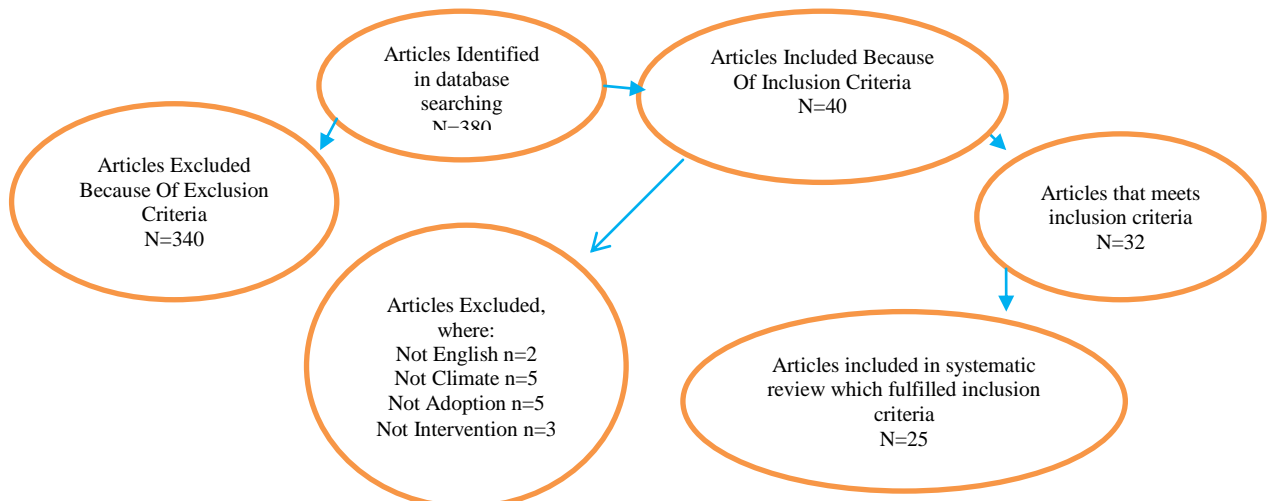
Articles Identified in database searching N=380

Articles Included Because Of Inclusion Criteria N=40

Articles Excluded Because Of Exclusion Criteria N=340

Articles that meets inclusion criteria N=32

Articles Excluded, where: Not English n=2 Not Climate n=5 Not Adoption n=5 Not Intervention n=3

Articles included in systematic review which fulfilled inclusion criteria N=25